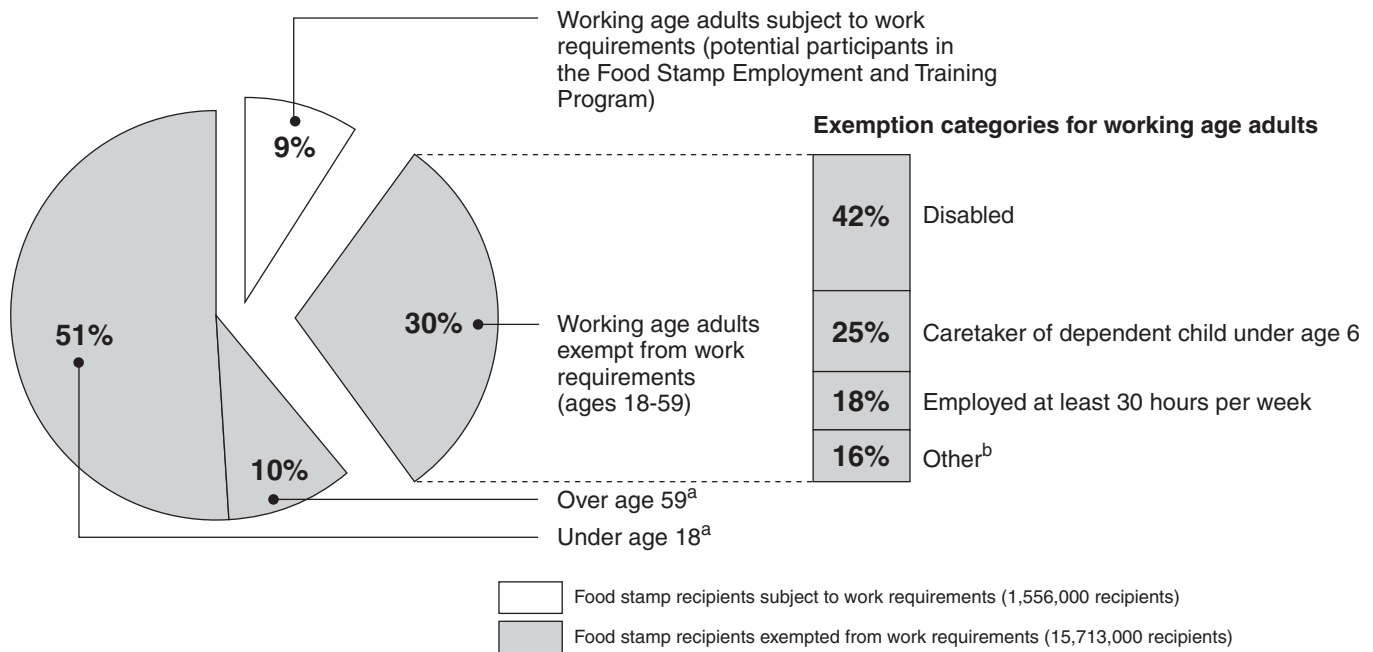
Working age adults subject to work requirements (potential participants in the Food Stamp Employment and Training Program)

9%

Exemption categories for working age adults

42% Disabled

51%

30%

Working age adults exempt from work requirements (ages 18-59)

25% Caretaker of dependent child under age 6

18% Employed at least 30 hours per week

10%

16% Other$^b$

Over age 59$^a$

Under age 18$^a$

Food stamp recipients subject to work requirements (1,556,000 recipients)

Food stamp recipients exempted from work requirements (15,713,000 recipients)